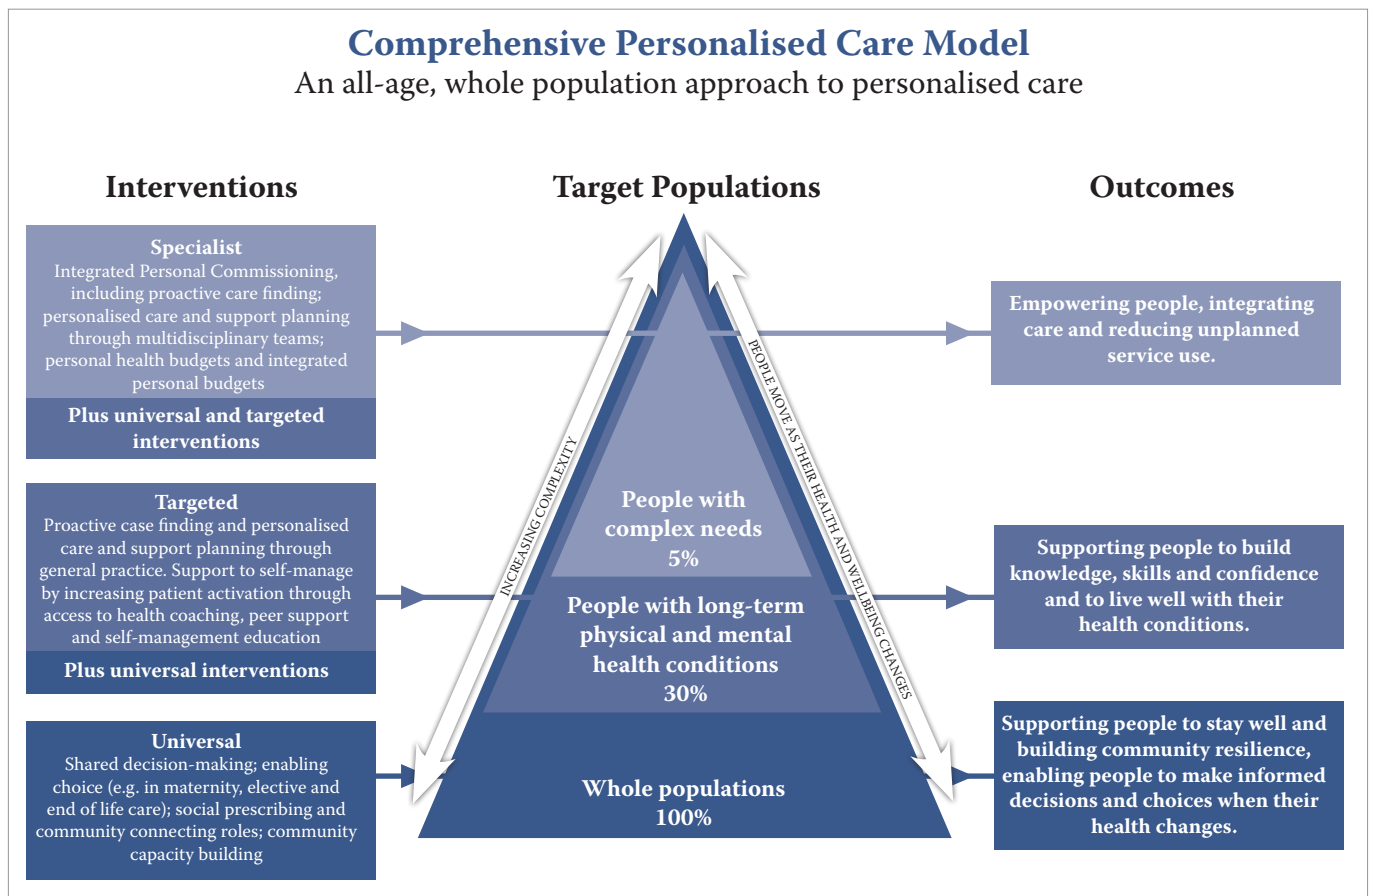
Comprehensive Personalised Care Model
An all-age, whole population approach to personalised care

Interventions

Specialist
Integrated Personal Commissioning, including proactive care finding; personalised care and support planning through multidisciplinary teams; personal health budgets and integrated personal budgets

Plus universal and targeted interventions

Targeted
Proactive case finding and personalised care and support planning through general practice. Support to self-manage by increasing patient activation through access to health coaching, peer support and self-management education

Plus universal interventions

Universal
Shared decision-making; enabling choice (e.g. in maternity, elective and end of life care); social prescribing and community connecting roles; community capacity building

Target Populations

INCREASING COMPLEXITY

PEOPLE MOVE AS THEIR HEALTH AND WELLBEING CHANGES

People with complex needs
5%

People with long-term physical and mental health conditions
30%

Whole populations
100%

Outcomes

Empowering people, integrating care and reducing unplanned service use.

Supporting people to build knowledge, skills and confidence and to live well with their health conditions.

Supporting people to stay well and building community resilience, enabling people to make informed decisions and choices when their health changes.